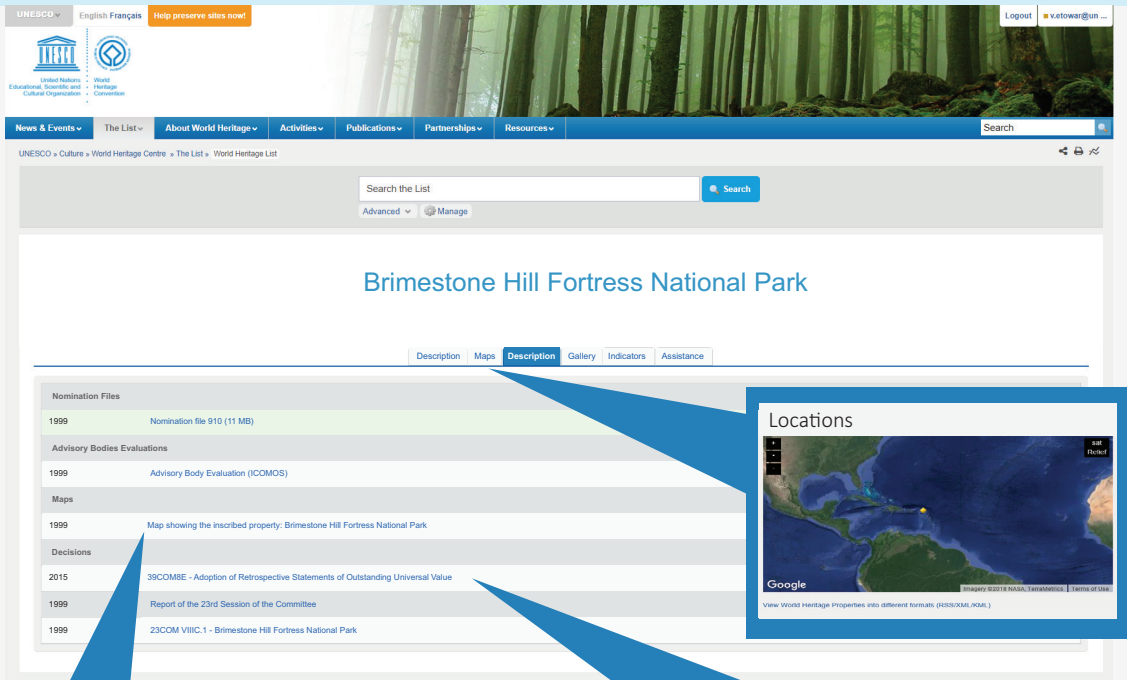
UNESCO English Français Help preserve sites now! Logout v.etowar@un ...

UNESCO United Nations Educational, Scientific and Cultural Organization World Heritage Convention

News & Events The List About World Heritage Activities Publications Partnerships Resources Search

UNESCO » Culture » World Heritage Centre » The List » World Heritage List

Search the List Search
Advanced Manage

Brimestone Hill Fortress National Park

Description Maps Description Gallery Indicators Assistance

| Nomination Files | |
|---|---|
| 1999 | Nomination file 910 (11 MB) |
| Advisory Bodies Evaluations | |
| 1999 | Advisory Body Evaluation (ICOMOS) |
| Maps | |
| 1999 | Map showing the inscribed property: Brimestone Hill Fortress National Park |
| Decisions | |
| 2015 | 39COM8E - Adoption of Retrospective Statements of Outstanding Universal Value |
| 1999 | Report of the 23rd Session of the Committee |
| 1999 | 23COM VIIIC.1 - Brimestone Hill Fortress National Park |

Locations
+ - sat Relief
Google Imagery ©2018 NASA, TerraMetrics Terms of Use
View World Heritage Properties into different formats (RSS/XML/KML)